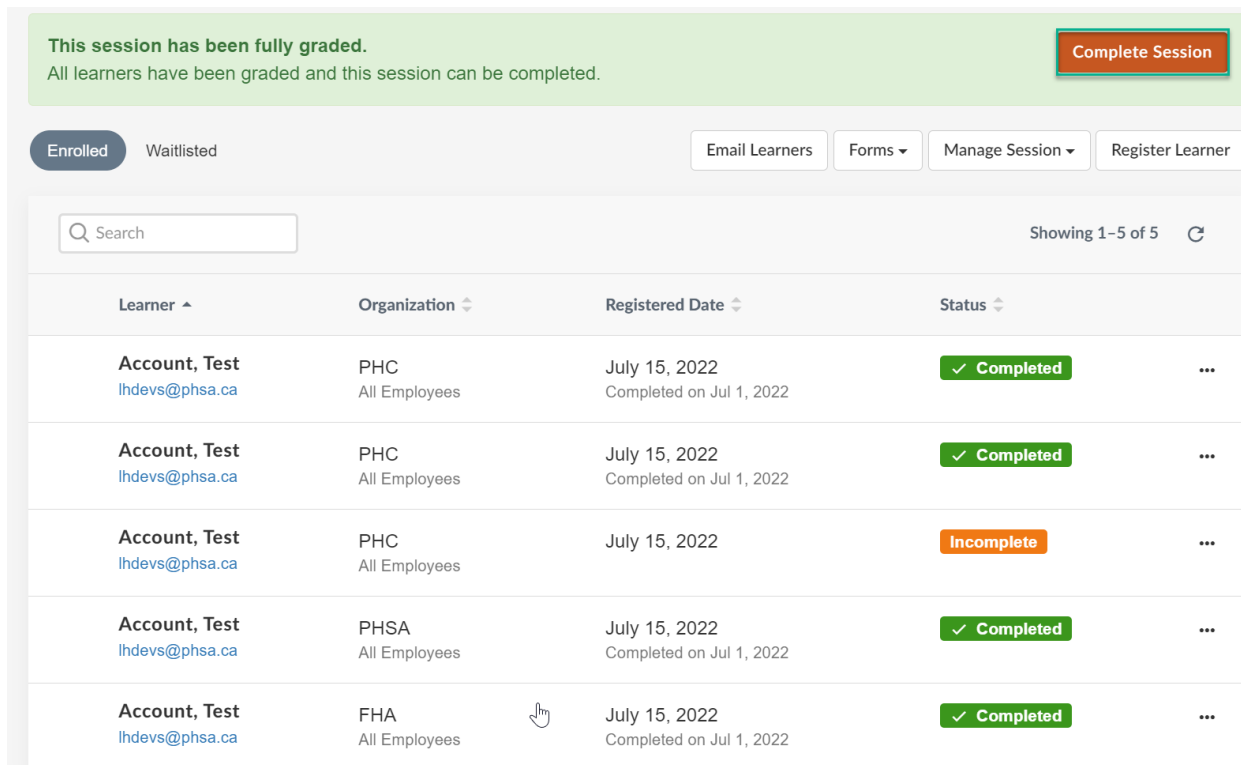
This session has been fully graded.
All learners have been graded and this session can be completed.

Complete Session

Enrolled Waitlisted

Email Learners Forms Manage Session Register Learner

Search

Showing 1–5 of 5

| Learner | Organization | Registered Date | Status |
|---|---|---|---|
| Account, Test lhdevs@phsa.ca | PHC All Employees | July 15, 2022 Completed on Jul 1, 2022 | ✓ Completed |
| Account, Test lhdevs@phsa.ca | PHC All Employees | July 15, 2022 Completed on Jul 1, 2022 | ✓ Completed |
| Account, Test lhdevs@phsa.ca | PHC All Employees | July 15, 2022 | Incomplete |
| Account, Test lhdevs@phsa.ca | PHSA All Employees | July 15, 2022 Completed on Jul 1, 2022 | ✓ Completed |
| Account, Test lhdevs@phsa.ca | FHA All Employees | July 15, 2022 Completed on Jul 1, 2022 | ✓ Completed |